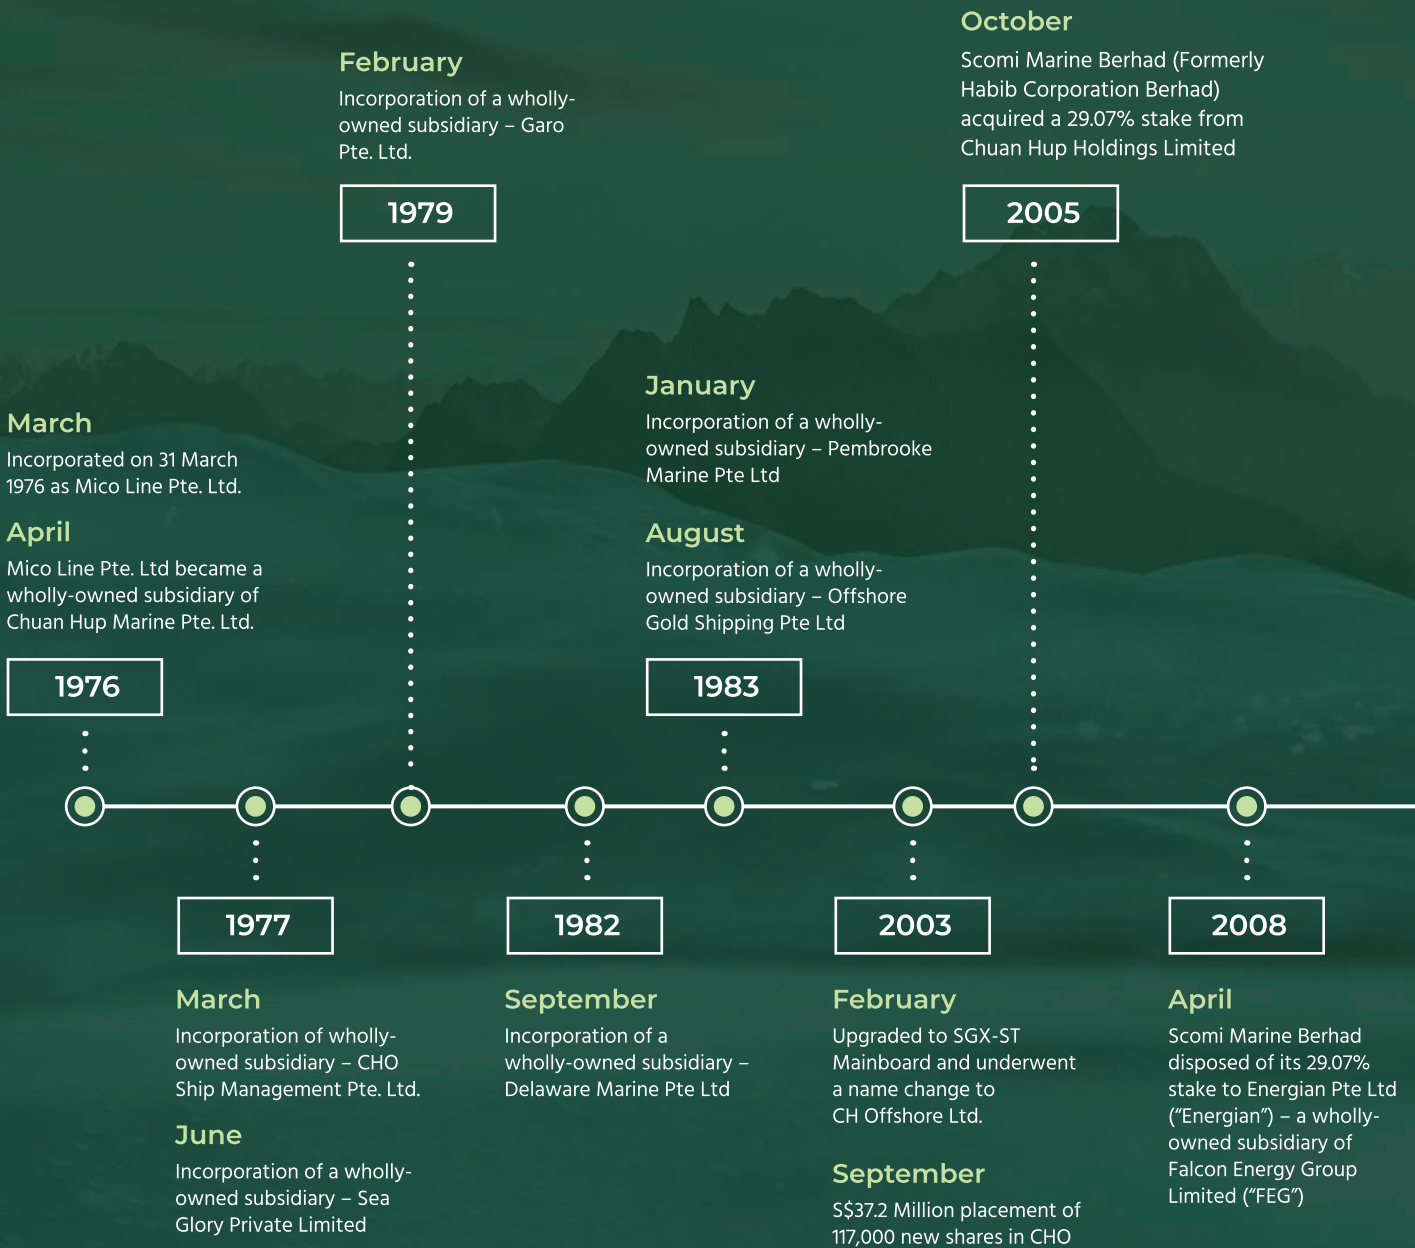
March
Incorporated on 31 March 1976 as Mico Line Pte. Ltd.

April
Mico Line Pte. Ltd became a wholly-owned subsidiary of Chuan Hup Marine Pte. Ltd.

1976

1977

March
Incorporation of wholly-owned subsidiary – CHO Ship Management Pte. Ltd.

June
Incorporation of a wholly-owned subsidiary – Sea Glory Private Limited

February
Incorporation of a wholly-owned subsidiary – Garo Pte. Ltd.

1979

1982

September
Incorporation of a wholly-owned subsidiary – Delaware Marine Pte Ltd

January
Incorporation of a wholly-owned subsidiary – Pembrooke Marine Pte Ltd

August
Incorporation of a wholly-owned subsidiary – Offshore Gold Shipping Pte Ltd

1983

2003

February
Upgraded to SGX-ST Mainboard and underwent a name change to CH Offshore Ltd.

September
S$37.2 Million placement of 117,000 new shares in CHO

October
Scomi Marine Berhad (Formerly Habib Corporation Berhad) acquired a 29.07% stake from Chuan Hup Holdings Limited

2005

2008

April
Scomi Marine Berhad disposed of its 29.07% stake to Energian Pte Ltd ("Energian") – a wholly-owned subsidiary of Falcon Energy Group Limited ("FEG")